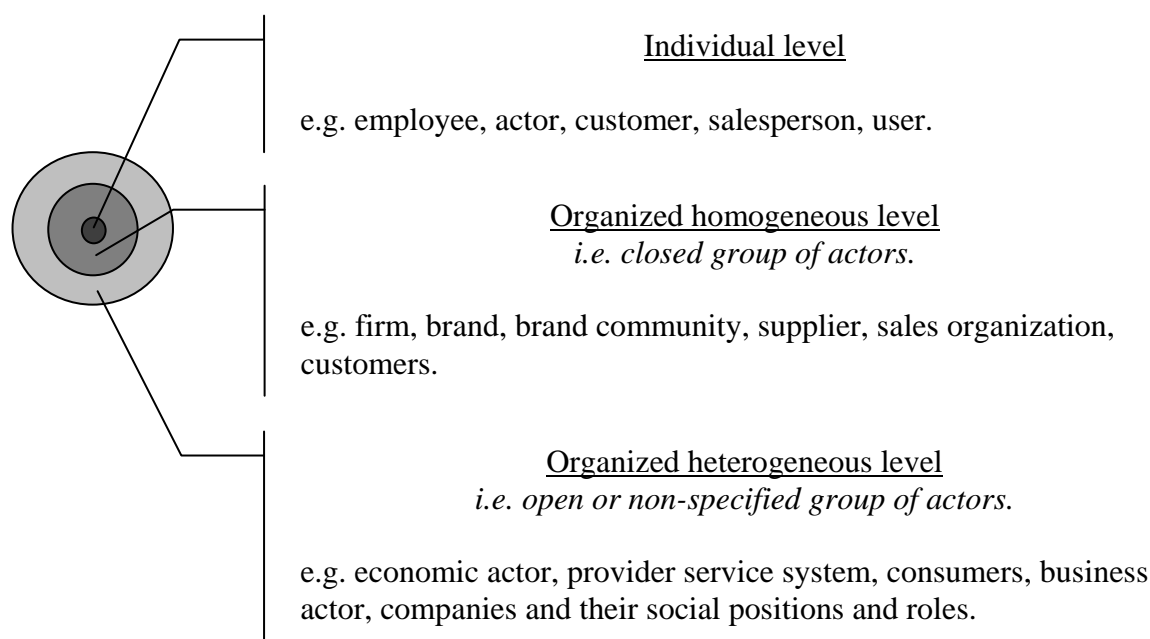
Individual level

e.g. employee, actor, customer, salesperson, user.

Organized homogeneous level
*i.e. closed group of actors.*

e.g. firm, brand, brand community, supplier, sales organization, customers.

Organized heterogeneous level
*i.e. open or non-specified group of actors.*

e.g. economic actor, provider service system, consumers, business actor, companies and their social positions and roles.